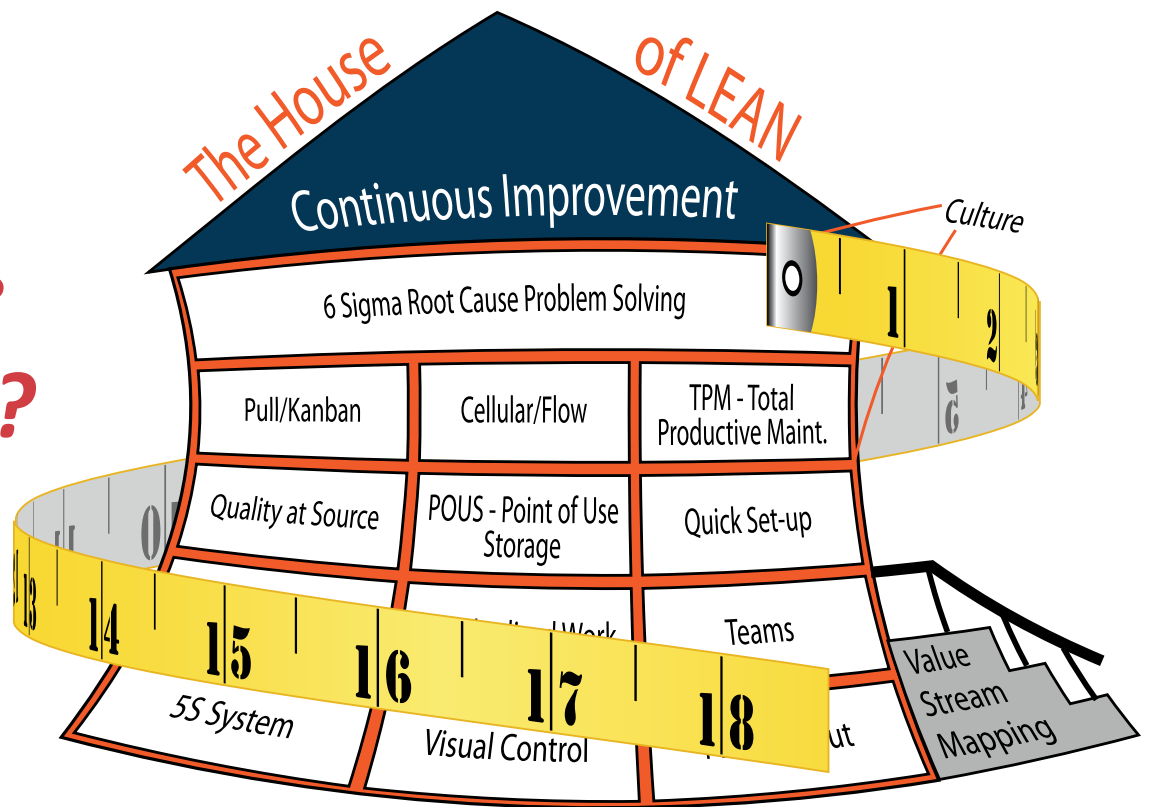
The House of LEAN

Continuous Improvement

Culture

0 1 2

6 Sigma Root Cause Problem Solving

Pull/Kanban

Cellular/Flow

TPM - Total Productive Maint.

Quality at Source

POUS - Point of Use Storage

Quick Set-up

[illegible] Work

Teams

13 14 15 16 17 18

5S System

Visual Control

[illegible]ut

Value Stream Mapping

?